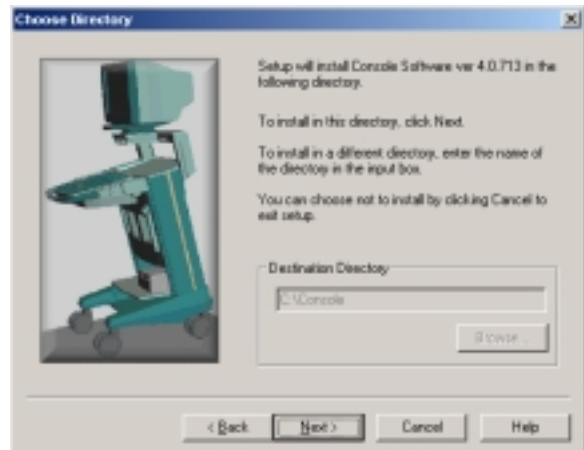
Choose Directory

Setup will install Console Software ver 4.0.713 in the following directory.

To install in this directory, click Next.

To install in a different directory, enter the name of the directory in the input box.

You can choose not to install by clicking Cancel to exit setup.

Destination Directory

C:\Console

Browse...

< Back

Next >

Cancel

Help